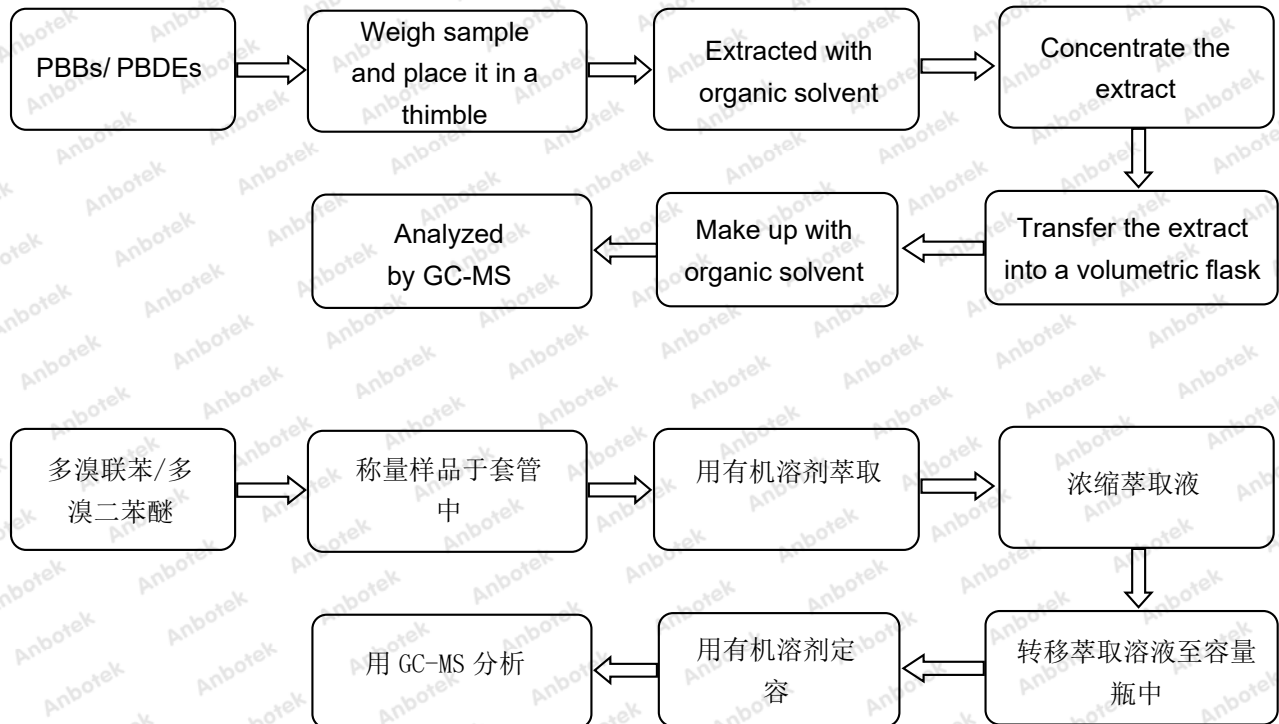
PBBs/ PBDEs

Weigh sample and place it in a thimble

Extracted with organic solvent

Concentrate the extract

Transfer the extract into a volumetric flask

Make up with organic solvent

Analyzed by GC-MS

多溴联苯/多溴二苯醚

称量样品于套管中

用有机溶剂萃取

浓缩萃取液

转移萃取溶液至容量瓶中

用有机溶剂定容

用 GC-MS 分析